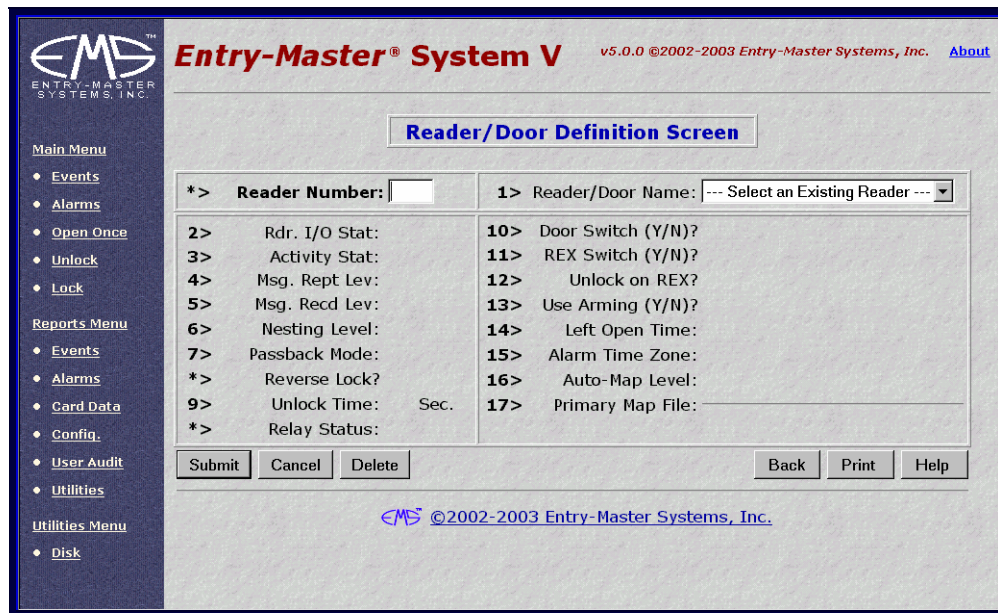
EMS™ ENTRY-MASTER SYSTEMS, INC.

Entry-Master® System V

v5.0.0 ©2002-2003 Entry-Master Systems, Inc.

About

Main Menu
• Events
• Alarms
• Open Once
• Unlock
• Lock

Reports Menu
• Events
• Alarms
• Card Data
• Config.
• User Audit
• Utilities

Utilities Menu
• Disk

Reader/Door Definition Screen

*> Reader Number:

1> Reader/Door Name: --- Select an Existing Reader ---

2> Rdr. I/O Stat:
3> Activity Stat:
4> Msg. Rept Lev:
5> Msg. Recd Lev:
6> Nesting Level:
7> Passback Mode:
*> Reverse Lock?
9> Unlock Time: Sec.
*> Relay Status:

10> Door Switch (Y/N)?
11> REX Switch (Y/N)?
12> Unlock on REX?
13> Use Arming (Y/N)?
14> Left Open Time:
15> Alarm Time Zone:
16> Auto-Map Level:
17> Primary Map File:

Submit Cancel Delete Back Print Help

EMS ©2002-2003 Entry-Master Systems, Inc.